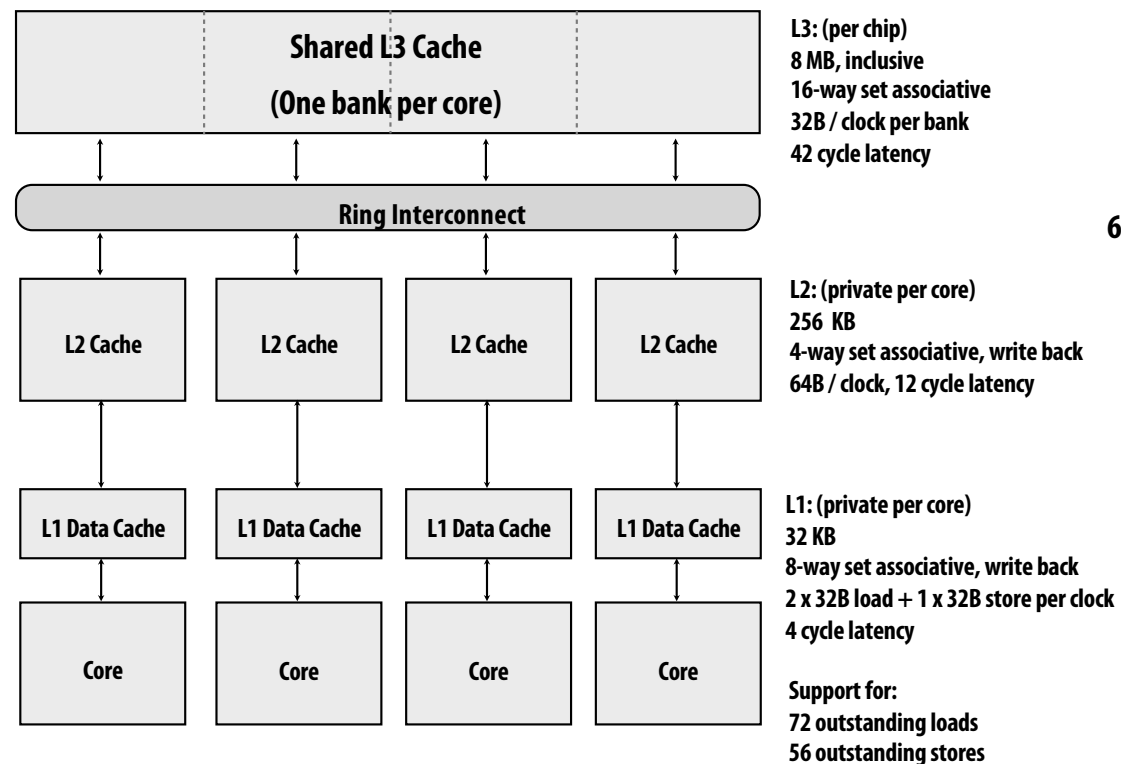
Shared L3 Cache

(One bank per core)

L3: (per chip)
8 MB, inclusive
16-way set associative
32B / clock per bank
42 cycle latency

Ring Interconnect

6

L2 Cache

L2 Cache

L2 Cache

L2 Cache

L2: (private per core)
256 KB
4-way set associative, write back
64B / clock, 12 cycle latency

L1 Data Cache

L1 Data Cache

L1 Data Cache

L1 Data Cache

L1: (private per core)
32 KB
8-way set associative, write back
2 x 32B load + 1 x 32B store per clock
4 cycle latency

Core

Core

Core

Core

Support for:
72 outstanding loads
56 outstanding stores